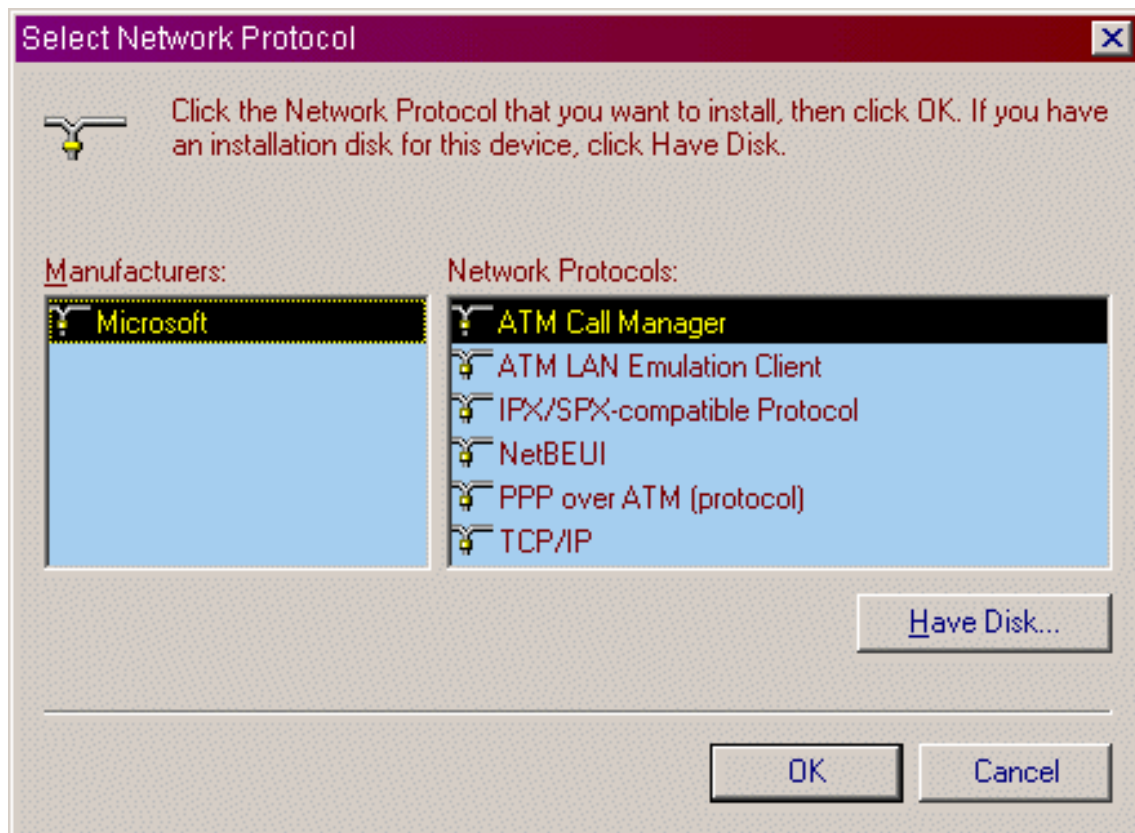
Select Network Protocol

Click the Network Protocol that you want to install, then click OK. If you have an installation disk for this device, click Have Disk.

Manufacturers:
Microsoft

Network Protocols:
ATM Call Manager
ATM LAN Emulation Client
IPX/SPX-compatible Protocol
NetBEUI
PPP over ATM (protocol)
TCP/IP

Have Disk...

OK
Cancel